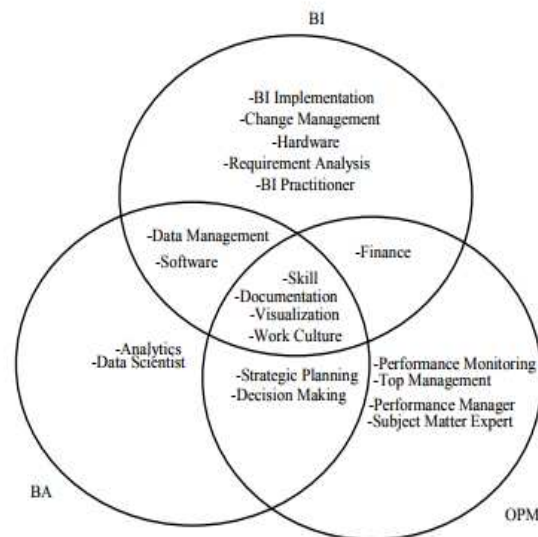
BI

-BI Implementation
-Change Management
-Hardware
-Requirement Analysis
-BI Practitioner

-Data Management
-Software

-Finance

-Skill
-Documentation
-Visualization
-Work Culture

-Analytics
-Data Scientist

-Strategic Planning
-Decision Making

-Performance Monitoring
-Top Management
-Performance Manager
-Subject Matter Expert

BA

OPM